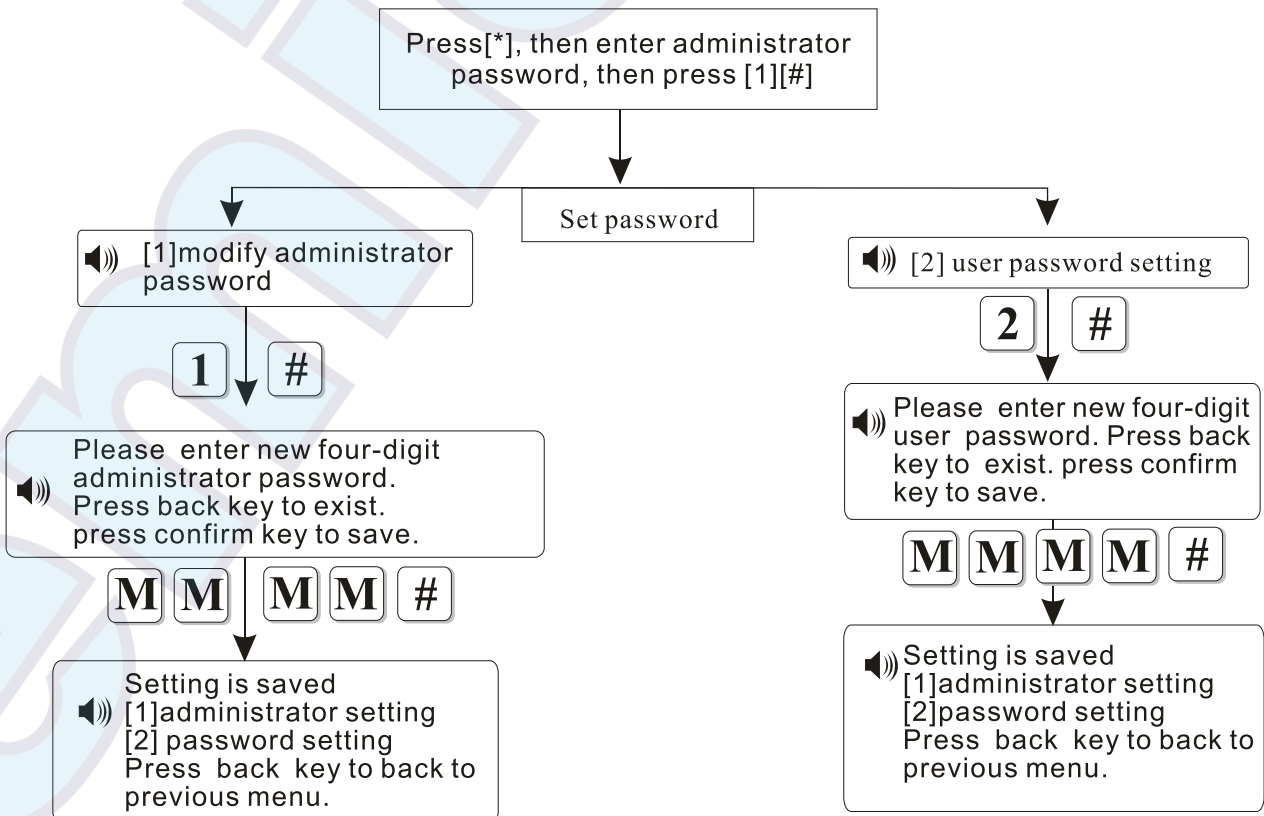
Press[*], then enter administrator password, then press [1][#]

Set password

[1]modify administrator password

1 #

Please enter new four-digit administrator password. Press back key to exist. press confirm key to save.

M M M M #

Setting is saved
[1]administrator setting
[2] password setting
Press back key to back to previous menu.

[2] user password setting

2 #

Please enter new four-digit user password. Press back key to exist. press confirm key to save.

M M M M #

Setting is saved
[1]administrator setting
[2]password setting
Press back key to back to previous menu.